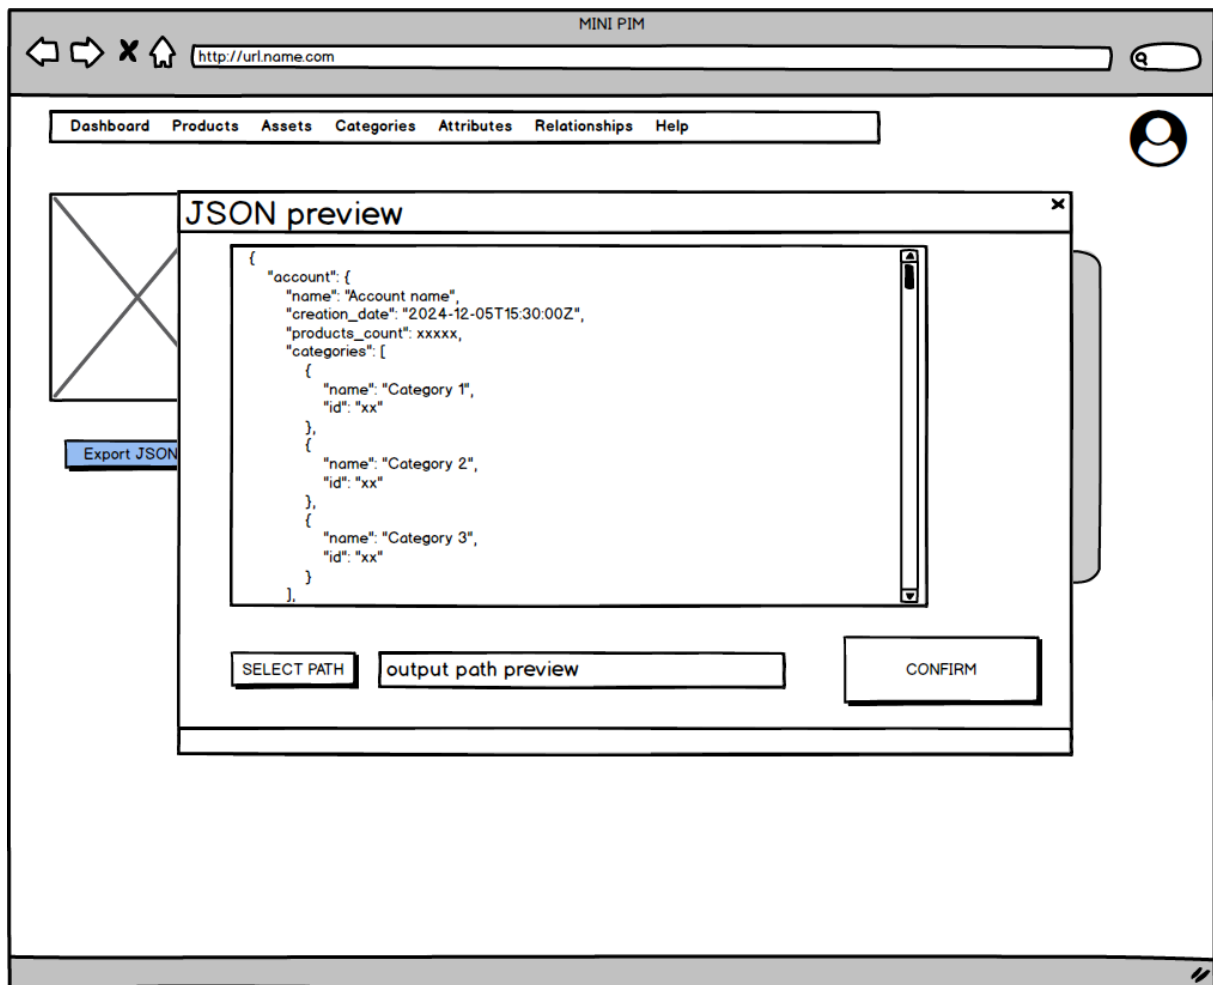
MINI PIM

http://url.name.com

Dashboard Products Assets Categories Attributes Relationships Help

JSON preview

{
"account": {
"name": "Account name",
"creation_date": "2024-12-05T15:30:00Z",
"products_count": xxxxx,
"categories": [
{
"name": "Category 1",
"id": "xx"
},
{
"name": "Category 2",
"id": "xx"
},
{
"name": "Category 3",
"id": "xx"
}
],

Export JSON

SELECT PATH

output path preview

CONFIRM